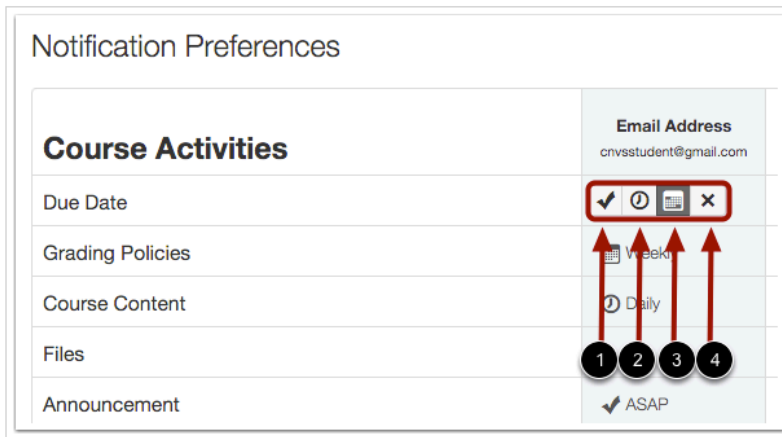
Notification Preferences

| Course Activities | Email Address cnvsstudent@gmail.com |
|---|---|
| Due Date | |
| Grading Policies | Weekly |
| Course Content | Daily |
| Files | |
| Announcement | ASAP |

1 2 3 4